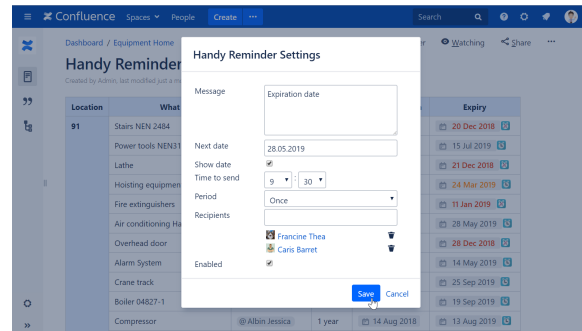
Confluence Spaces People Create ··· Search

Dashboard / Equipment Home

Handy Reminder

Created by Admin, last modified just a m

Watching Share ···

Handy Reminder Settings

Message
Expiration date

Next date
28.05.2019

Show date

Time to send
9 : 30

Period
Once

Recipients

Francine Thea
Caris Barret

Enabled

Save Cancel

| Location | What | | | Expiry |
|---|---|---|---|---|
| 91 | Stairs NEN 2484 | | | 20 Dec 2018 |
| | Power tools NEN31 | | | 15 Jul 2019 |
| | Lathe | | | 21 Dec 2018 |
| | Hoisting equipmen | | | 24 Mar 2019 |
| | Fire extinguishers | | | 11 Jan 2019 |
| | Air conditioning Ha | | | 28 May 2019 |
| | Overhead door | | | 28 Dec 2018 |
| | Alarm System | | | 14 May 2019 |
| | Crane track | | | 25 Sep 2019 |
| | Boiler 04827-1 | | | 19 Sep 2019 |
| | Compressor | @ Albin Jessica | 1 year | 14 Aug 2018 | 13 Aug 2019 |